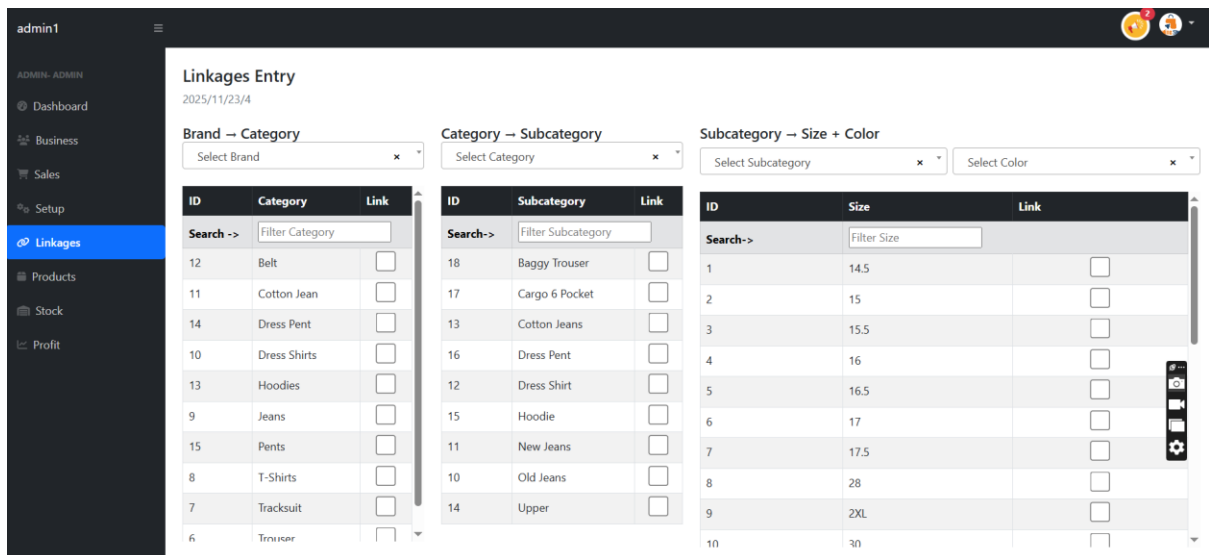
admin1 ≡

2

ADMIN- ADMIN

Dashboard

Business

Sales

Setup

Linkages

Products

Stock

Profit

Linkages Entry

2025/11/23/4

Brand → Category

Select Brand ×

| ID | Category | Link |
|---|---|---|
| Search -> | Filter Category | |
| 12 | Belt | |
| 11 | Cotton Jean | |
| 14 | Dress Pent | |
| 10 | Dress Shirts | |
| 13 | Hoodies | |
| 9 | Jeans | |
| 15 | Pents | |
| 8 | T-Shirts | |
| 7 | Tracksuit | |
| 6 | Trouser | |

Category → Subcategory

Select Category ×

| ID | Subcategory | Link |
|---|---|---|
| Search-> | Filter Subcategory | |
| 18 | Baggy Trouser | |
| 17 | Cargo 6 Pocket | |
| 13 | Cotton Jeans | |
| 16 | Dress Pent | |
| 12 | Dress Shirt | |
| 15 | Hoodie | |
| 11 | New Jeans | |
| 10 | Old Jeans | |
| 14 | Upper | |

Subcategory → Size + Color

Select Subcategory ×

Select Color ×

| ID | Size | Link |
|---|---|---|
| Search-> | Filter Size | |
| 1 | 14.5 | |
| 2 | 15 | |
| 3 | 15.5 | |
| 4 | 16 | |
| 5 | 16.5 | |
| 6 | 17 | |
| 7 | 17.5 | |
| 8 | 28 | |
| 9 | 2XL | |
| 10 | 30 | |